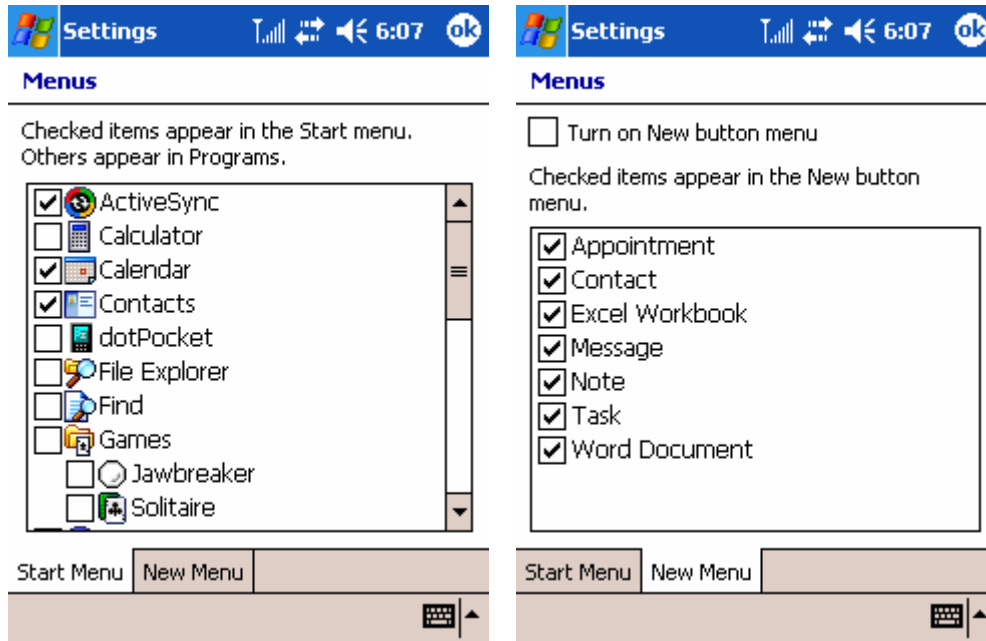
Settings 6:07 ok

Menus

Checked items appear in the Start menu. Others appear in Programs.

ActiveSync
Calculator
Calendar
Contacts
dotPocket
File Explorer
Find
Games
Jawbreaker
Solitaire

Start Menu | New Menu

Settings 6:07 ok

Menus

Turn on New button menu

Checked items appear in the New button menu.

Appointment
Contact
Excel Workbook
Message
Note
Task
Word Document

Start Menu | New Menu